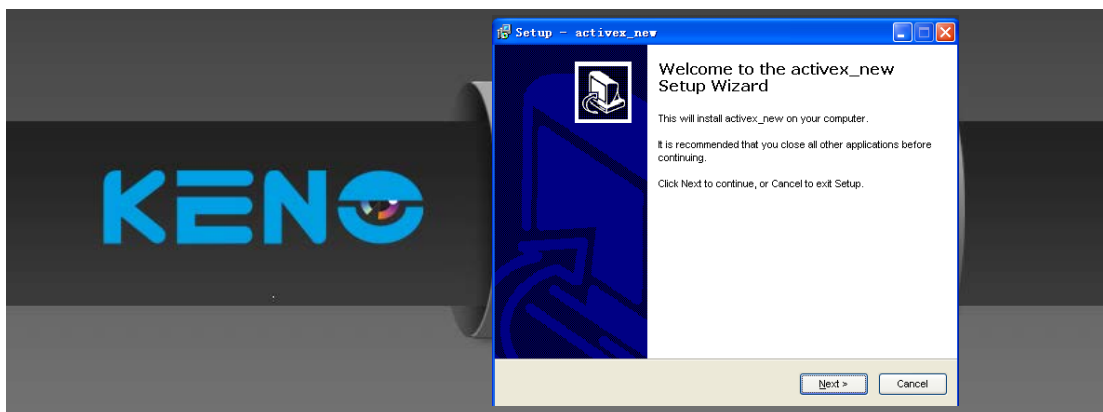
KENO

Setup - activex_new

Welcome to the activex_new Setup Wizard

This will install activex_new on your computer.

It is recommended that you close all other applications before continuing.

Click Next to continue, or Cancel to exit Setup.

Next >

Cancel